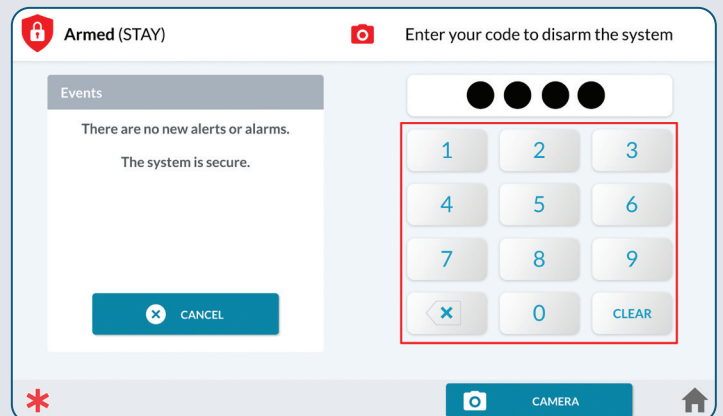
Armed (STAY)

Enter your code to disarm the system

Events

There are no new alerts or alarms.

The system is secure.

CANCEL

| 1 | 2 | 3 |
|---|---|---|
| 4 | 5 | 6 |
| 7 | 8 | 9 |
|  | 0 | CLEAR |

CAMERA